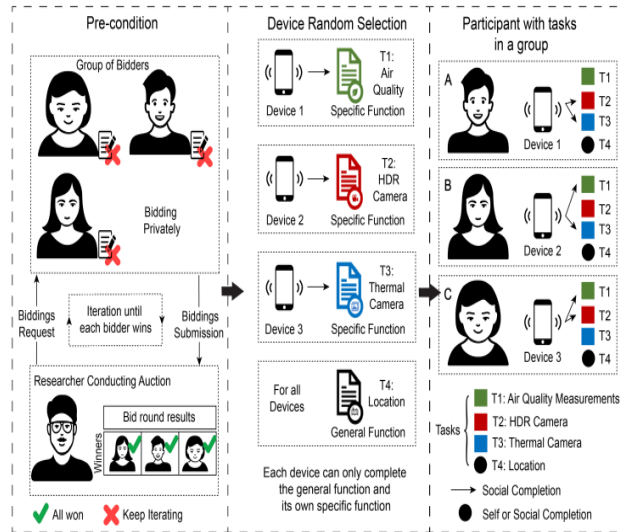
Pre-condition

Group of Bidders

Bidding Privately

Biddings Request

Iteration until each bidder wins

Biddings Submission

Researcher Conducting Auction

Bid round results

Winners

All won

Keep Iterating

Device Random Selection

Device 1

T1: Air Quality

Specific Function

Device 2

T2: HDR Camera

Specific Function

Device 3

T3: Thermal Camera

Specific Function

For all Devices

T4: Location

General Function

Each device can only complete the general function and its own specific function

Participant with tasks in a group

A

Device 1

T1

T2

T3

T4

B

Device 2

T1

T2

T3

T4

C

Device 3

T1

T2

T3

T4

Tasks

T1: Air Quality Measurements

T2: HDR Camera

T3: Thermal Camera

T4: Location

Social Completion

Self or Social Completion